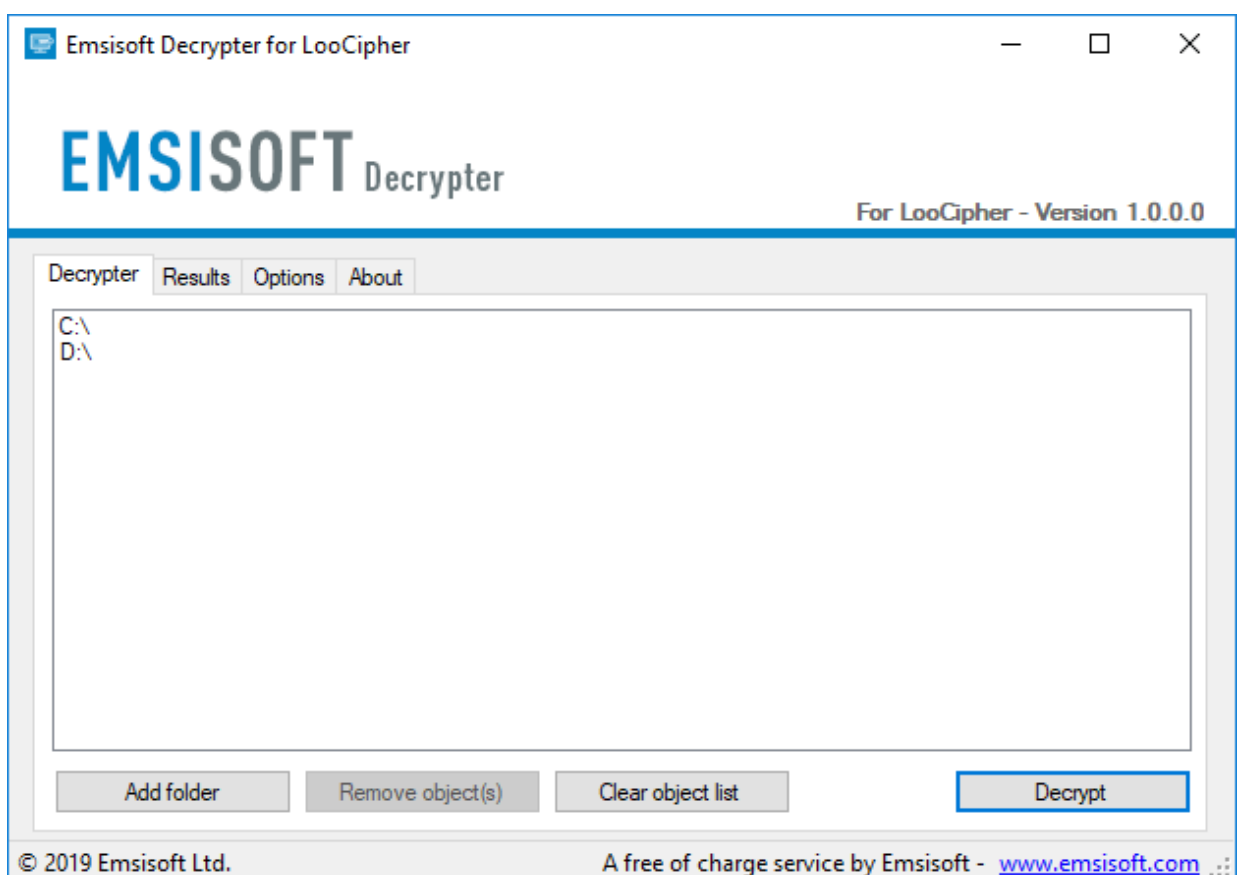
Emsisoft Decrypter for LooCipher

EMSISOFT Decrypter

For LooCipher - Version 1.0.0.0

Decrypter Results Options About

C:\
D:\

Add folder Remove object(s) Clear object list Decrypt

© 2019 Emsisoft Ltd. A free of charge service by Emsisoft - www.emsisoft.com